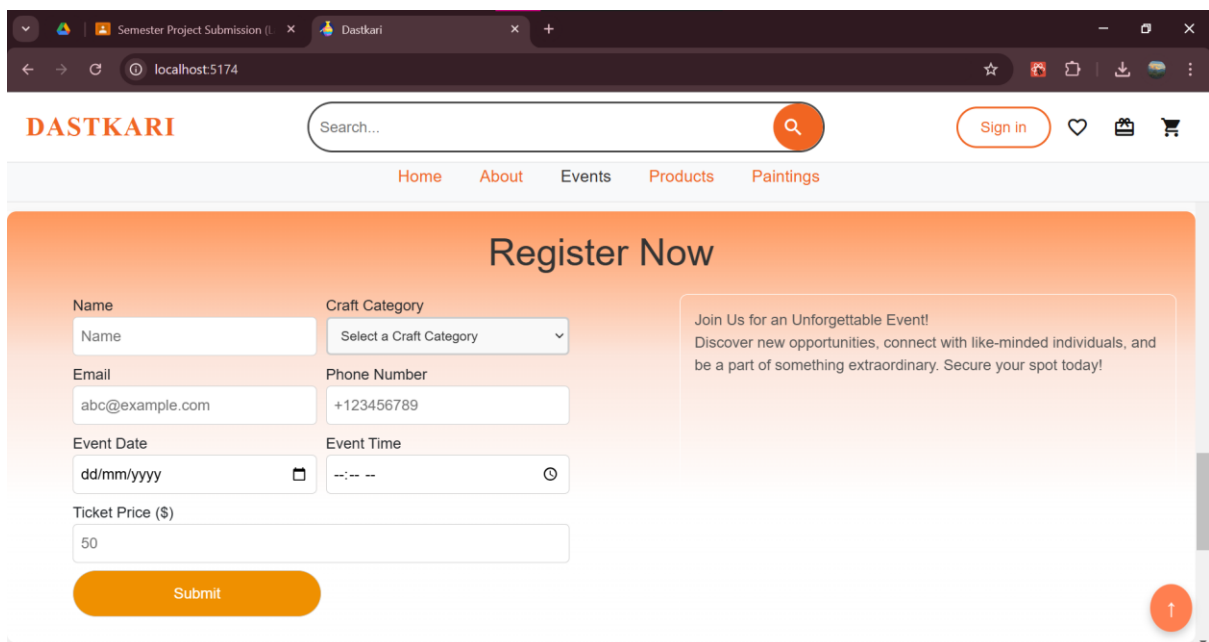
Semester Project Submission (L ×
Dastkari ×
+
localhost:5174

DASTKARI
Search...
Sign in

Home About Events Products Paintings

Register Now

Name
Name
Craft Category
Select a Craft Category
Email
abc@example.com
Phone Number
+123456789
Event Date
dd/mm/yyyy
Event Time
--:-- --
Ticket Price ($)
50
Submit

Join Us for an Unforgettable Event!
Discover new opportunities, connect with like-minded individuals, and be a part of something extraordinary. Secure your spot today!